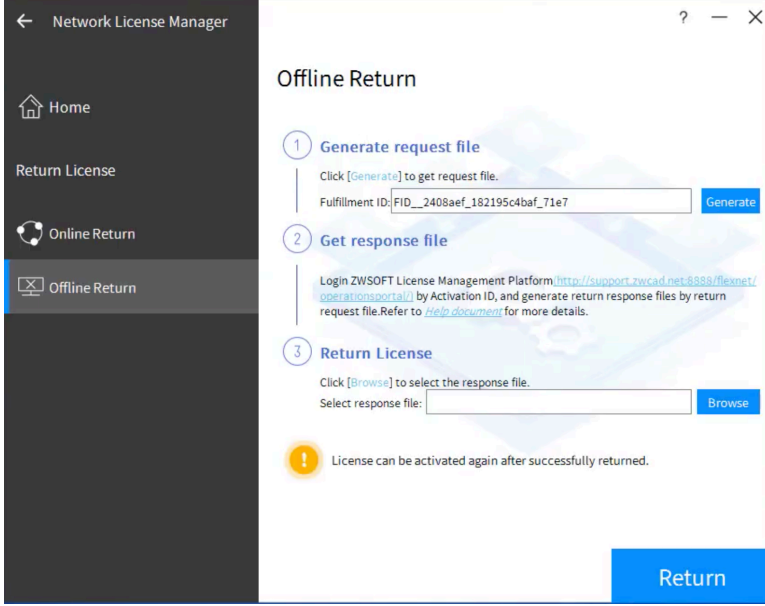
← Network License Manager

Home

Return License

Online Return

Offline Return

? — ×

Offline Return

1 Generate request file

Click [Generate] to get request file.

Fulfillment ID: FID__2408aef_182195c4baf_71e7 Generate

2 Get response file

Login ZWSOFT License Management Platform(http://support.zwcad.net:8888/flexnet/operationsportal/) by Activation ID, and generate return response files by return request file.Refer to Help document for more details.

3 Return License

Click [Browse] to select the response file.

Select response file: Browse

License can be activated again after successfully returned.

Return